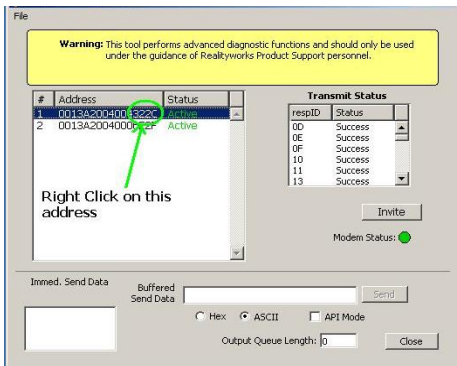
File

**Warning:** This tool performs advanced diagnostic functions and should only be used under the guidance of Realityworks Product Support personnel.

| # | Address | Status |
|---|---|---|
| 1 | 0013A200400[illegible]322C | Active |
| 2 | 0013A200400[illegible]22F | Active |

Right Click on this address

Transmit Status

| respID | Status |
|---|---|
| 0D | Success |
| 0E | Success |
| 0F | Success |
| 10 | Success |
| 11 | Success |
| 13 | Success |

Invite

Modem Status:

Immed. Send Data

Buffered Send Data

Send

Hex ASCII API Mode

Output Queue Length: 0

Close